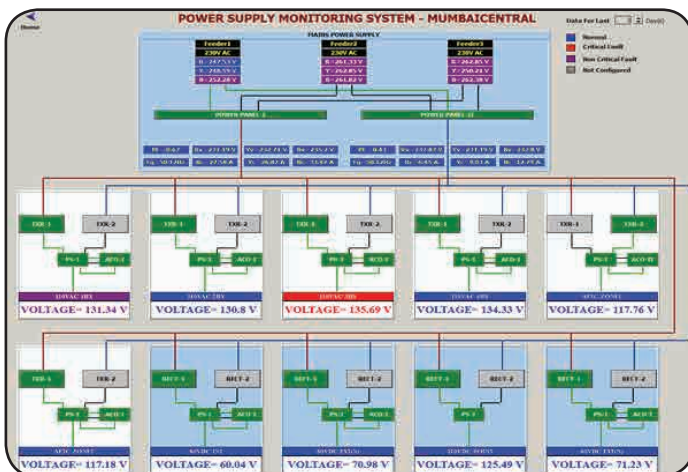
Home

POWER SUPPLY MONITORING SYSTEM - MUMBAICENTRAL

Data For Last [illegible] Day(s)

Normal
Critical Fault
Non Critical Fault
Not Configured

MAINS POWER SUPPLY

| Feeder1 | Feeder2 | Feeder3 |
|---|---|---|
| 230V AC | 230V AC | 230V AC |
| R : 247.53 V | R : 261.33 V | R : 262.85 V |
| Y : 258.55 V | Y : 262.85 V | Y : 250.24 V |
| B : 252.28 V | B : 261.82 V | B : 262.38 V |

POWER PANEL 1
POWER PANEL 2

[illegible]

TXR-1 TXR-2 PS-1 ACO-1
110VAC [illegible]
VOLTAGE= 131.34 V

TXR-1 TXR-2 PS-1 ACO-1
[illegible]
VOLTAGE= 130.8 V

TXR-1 TXR-2 PS-1 ACO-1
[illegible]
VOLTAGE= 135.69 V

TXR-1 TXR-2 PS-1 ACO-1
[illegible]
VOLTAGE= 134.33 V

TXR-1 TXR-2 PS-1 ACO-1
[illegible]
VOLTAGE= 117.76 V

TXR-1 TXR-2 PS-1 ACO-1
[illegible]
VOLTAGE= 117.18 V

RECT-1 RECT-2 PS-1 ACO-1
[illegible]
VOLTAGE= 60.04 V

RECT-1 RECT-2 PS-1 ACO-1
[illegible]
VOLTAGE= 70.98 V

RECT-1 RECT-2 PS-1 ACO-1
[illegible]
VOLTAGE= 125.49 V

RECT-1 RECT-2 PS-1 ACO-1
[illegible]
VOLTAGE= 71.23 V